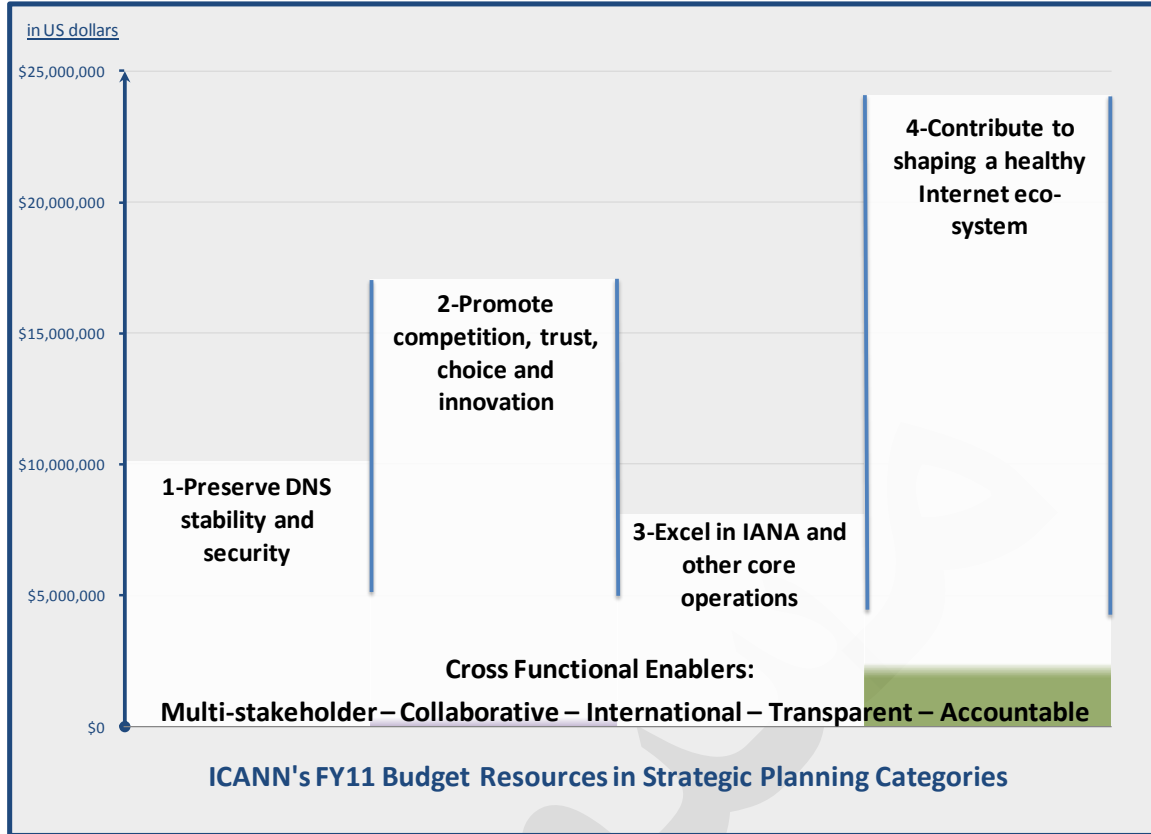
in US dollars

$25,000,000

$20,000,000

$15,000,000

$10,000,000

$5,000,000

$0

1-Preserve DNS stability and security

2-Promote competition, trust, choice and innovation

3-Excel in IANA and other core operations

4-Contribute to shaping a healthy Internet ecosystem

Cross Functional Enablers:

Multi-stakeholder – Collaborative – International – Transparent – Accountable

ICANN's FY11 Budget Resources in Strategic Planning Categories